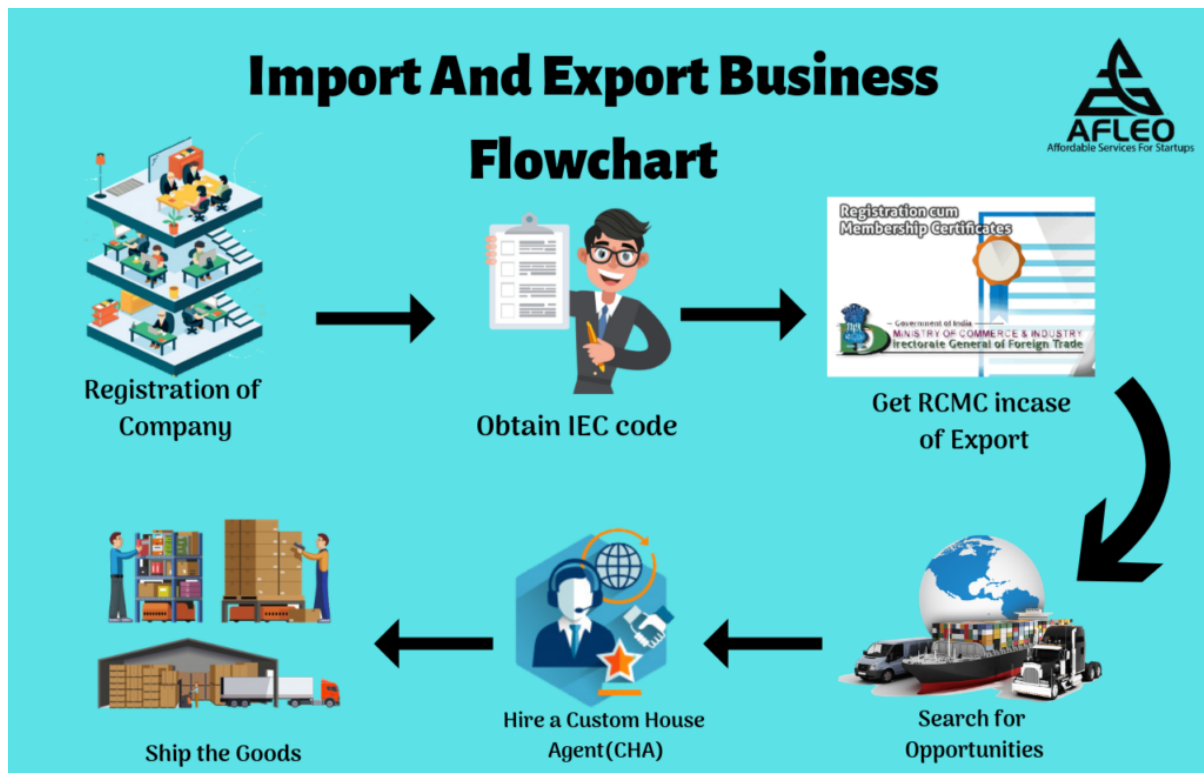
Import And Export Business Flowchart

AFLEO
Affordable Services For Startups

Registration of Company

Obtain IEC code

Registration cum Membership Certificates

Government of India
MINISTRY OF COMMERCE & INDUSTRY
Directorate General of Foreign Trade

Get RCMC incase of Export

Search for Opportunities

Hire a Custom House Agent(CHA)

Ship the Goods